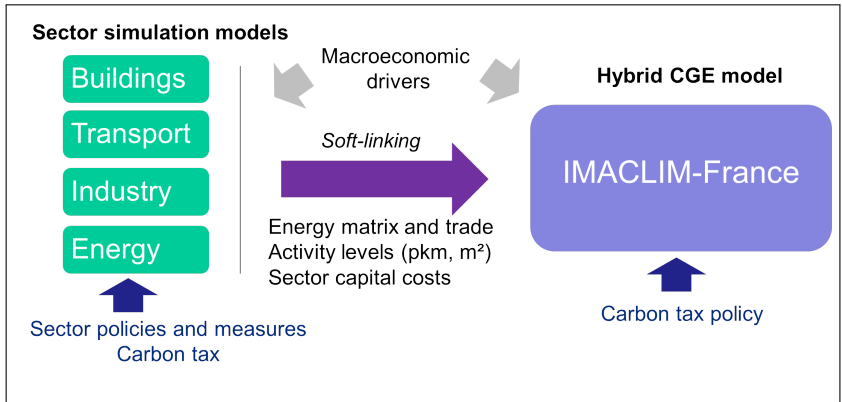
Sector simulation models

Buildings

Transport

Industry

Energy

Sector policies and measures
Carbon tax

Macroeconomic drivers

Soft-linking

Energy matrix and trade
Activity levels (pkm, m²)
Sector capital costs

Hybrid CGE model

IMACLIM-France

Carbon tax policy